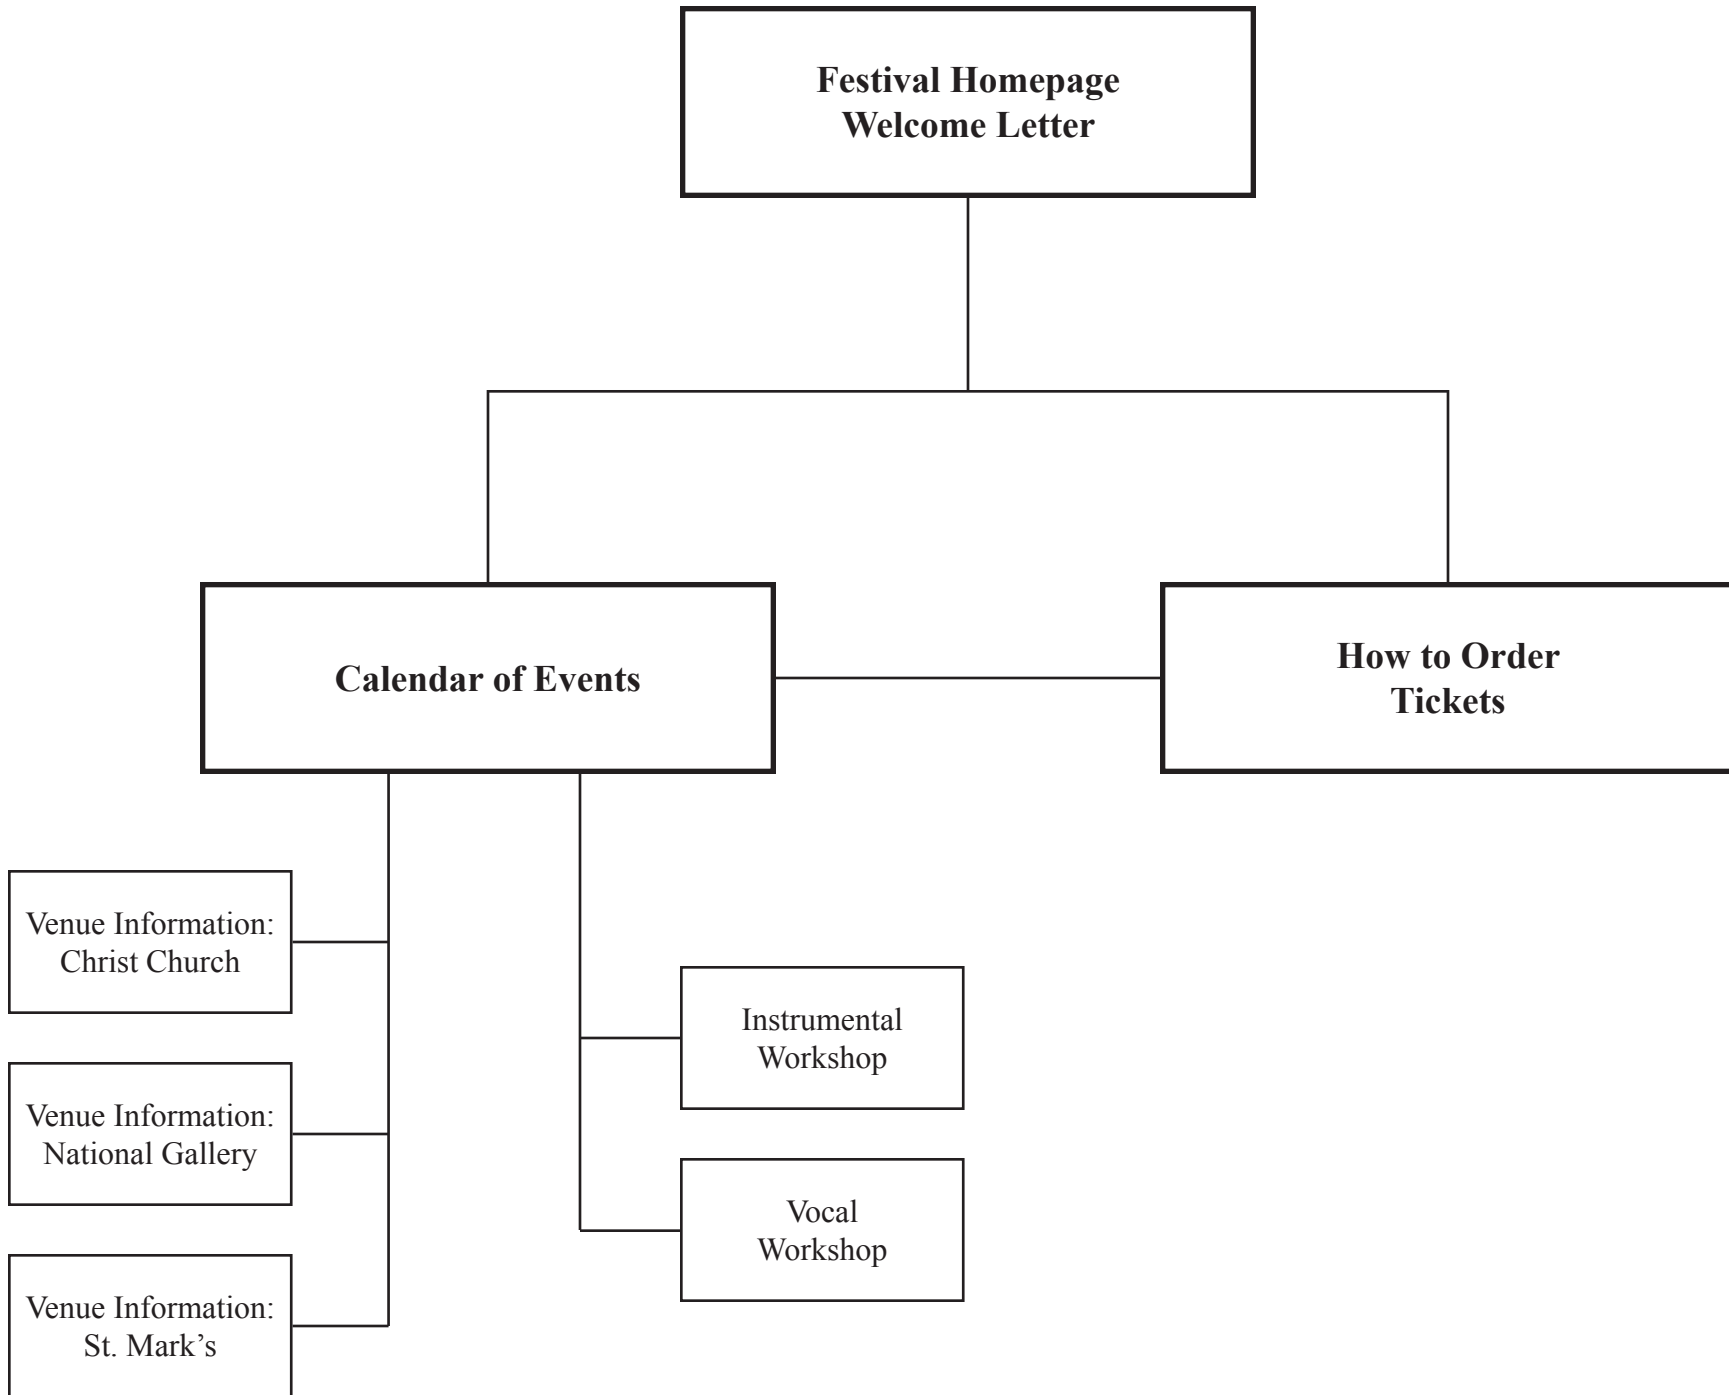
Festival Homepage
Welcome Letter

Calendar of Events

How to Order
Tickets

Venue Information:
Christ Church

Venue Information:
National Gallery

Venue Information:
St. Mark’s

Instrumental
Workshop

Vocal
Workshop